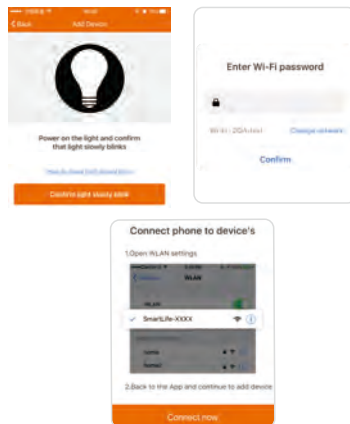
< Back Add Device

Power on the light and confirm that light slowly blinks

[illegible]

Confirm light slowly blink

Enter Wi-Fi password

Wi-Fi : 2GA-test Change network

Confirm

Connect phone to device's

1.Open WLAN settings

WLAN

WLAN

SmartLife-XXXX

2.Back to the App and continue to add device

Connect now